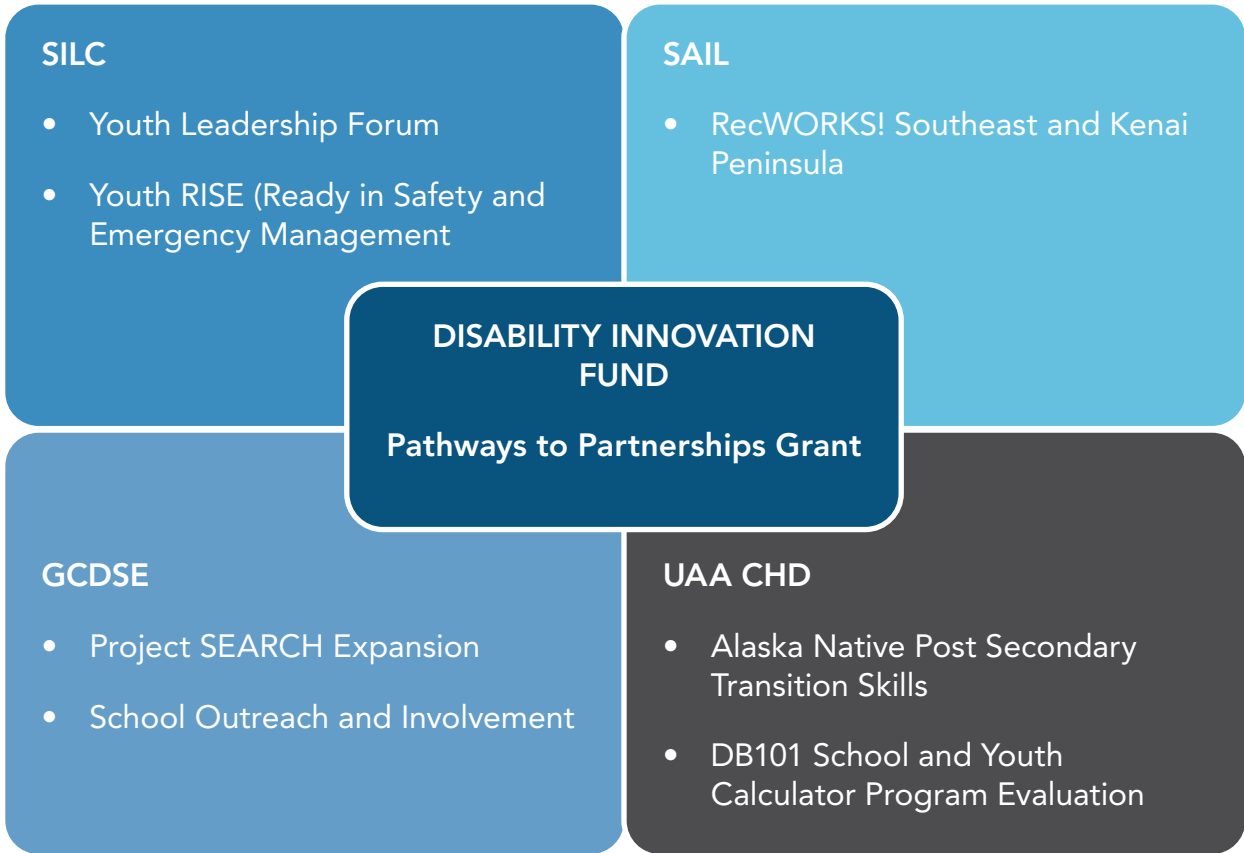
SILC

- Youth Leadership Forum
- Youth RISE (Ready in Safety and Emergency Management

SAIL

- RecWORKS! Southeast and Kenai Peninsula

DISABILITY INNOVATION FUND

Pathways to Partnerships Grant

GCDSE

- Project SEARCH Expansion
- School Outreach and Involvement

UAA CHD

- Alaska Native Post Secondary Transition Skills
- DB101 School and Youth Calculator Program Evaluation